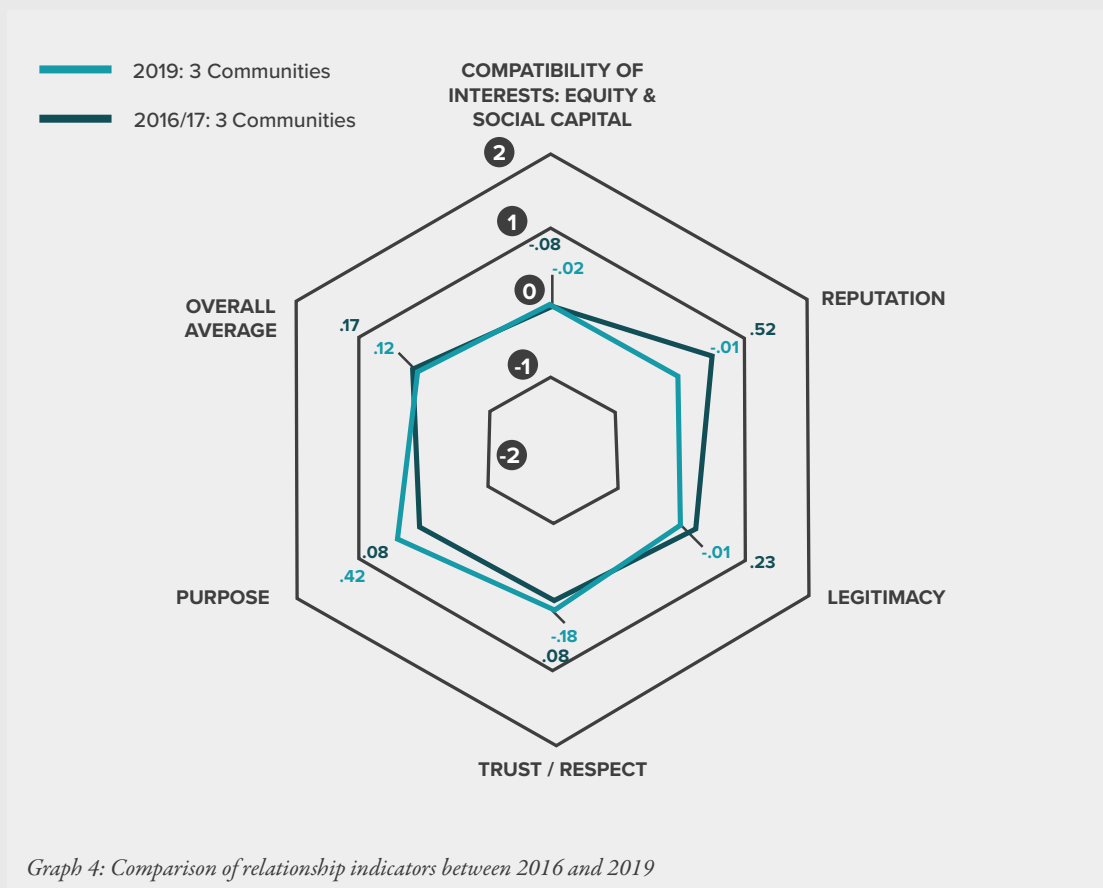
2019: 3 Communities

2016/17: 3 Communities

COMPATIBILITY OF INTERESTS: EQUITY & SOCIAL CAPITAL

2

1

-.08

-.02

0

REPUTATION

.52

-.01

OVERALL AVERAGE

.17

.12

-1

-2

.08

.42

-.01

.23

PURPOSE

LEGITIMACY

-.18

.08

TRUST / RESPECT

Graph 4: Comparison of relationship indicators between 2016 and 2019